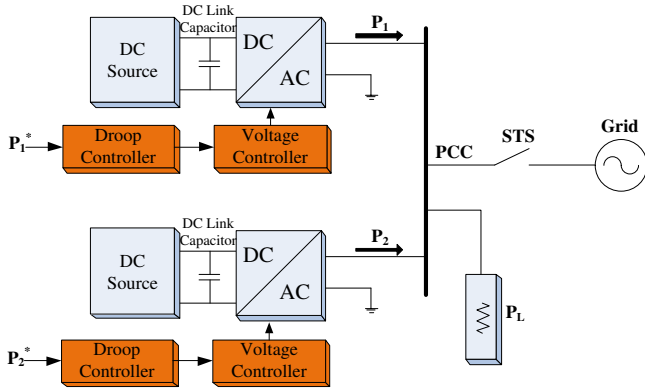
DC Source

DC Link Capacitor

DC

AC

$P_1$

$P_1^*$

Droop Controller

Voltage Controller

PCC

STS

Grid

DC Source

DC Link Capacitor

DC

AC

$P_2$

$P_L$

$P_2^*$

Droop Controller

Voltage Controller